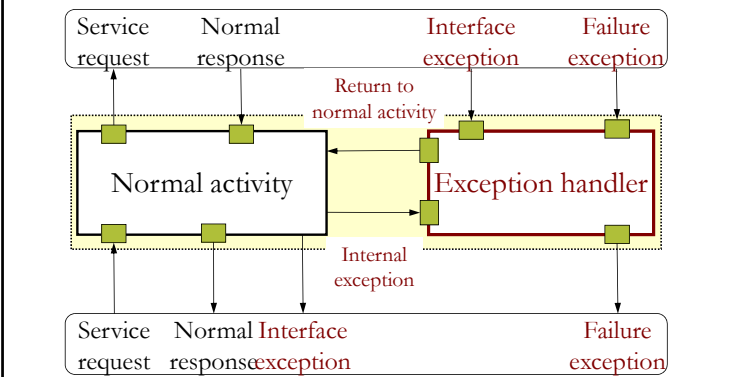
Service request
Normal response
Interface exception
Failure exception
Return to normal activity
Normal activity
Exception handler
Internal exception
Service request
Normal response
Interface exception
Failure exception